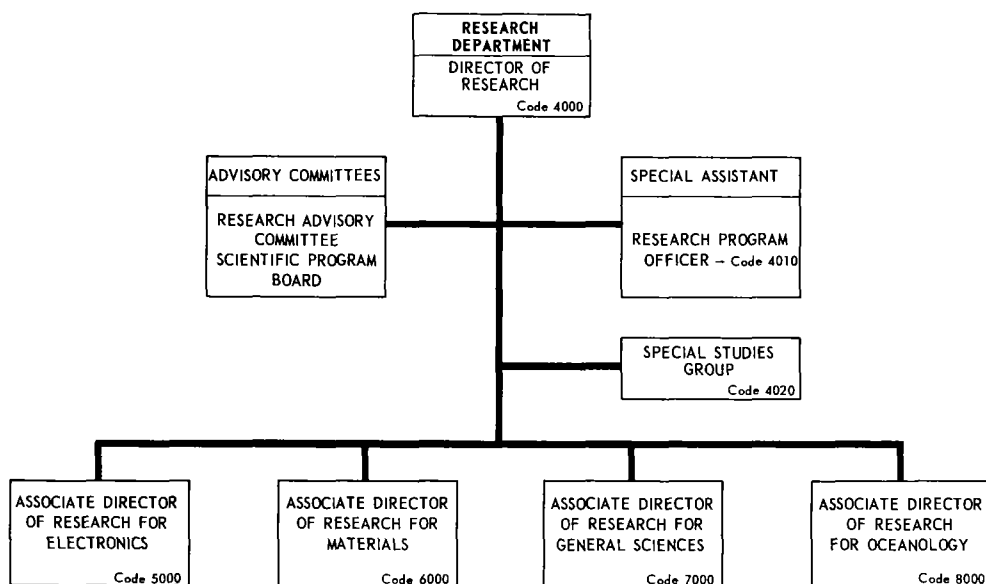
RESEARCH DEPARTMENT
DIRECTOR OF RESEARCH
Code 4000

ADVISORY COMMITTEES
RESEARCH ADVISORY COMMITTEE SCIENTIFIC PROGRAM BOARD

SPECIAL ASSISTANT
RESEARCH PROGRAM OFFICER – Code 4010

SPECIAL STUDIES GROUP
Code 4020

ASSOCIATE DIRECTOR OF RESEARCH FOR ELECTRONICS
Code 5000

ASSOCIATE DIRECTOR OF RESEARCH FOR MATERIALS
Code 6000

ASSOCIATE DIRECTOR OF RESEARCH FOR GENERAL SCIENCES
Code 7000

ASSOCIATE DIRECTOR OF RESEARCH FOR OCEANOLOGY
Code 8000